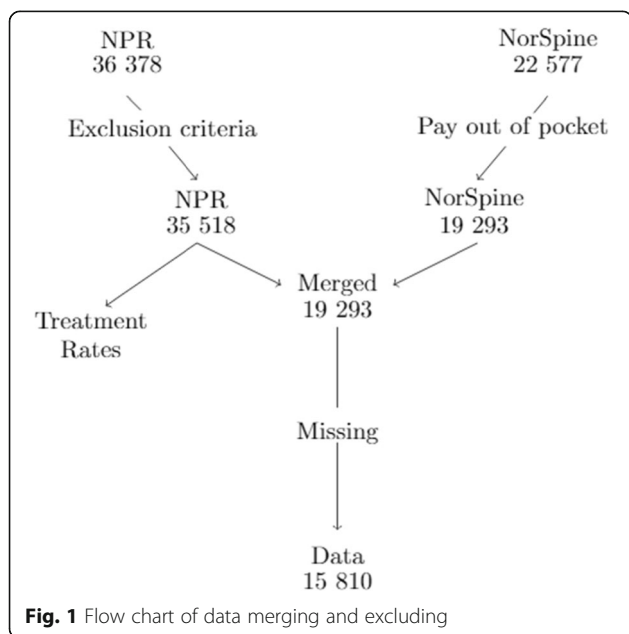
NPR
36 378

NorSpine
22 577

Exclusion criteria

Pay out of pocket

NPR
35 518

NorSpine
19 293

Merged
19 293

Treatment Rates

Missing

Data
15 810

**Fig. 1** Flow chart of data merging and excluding